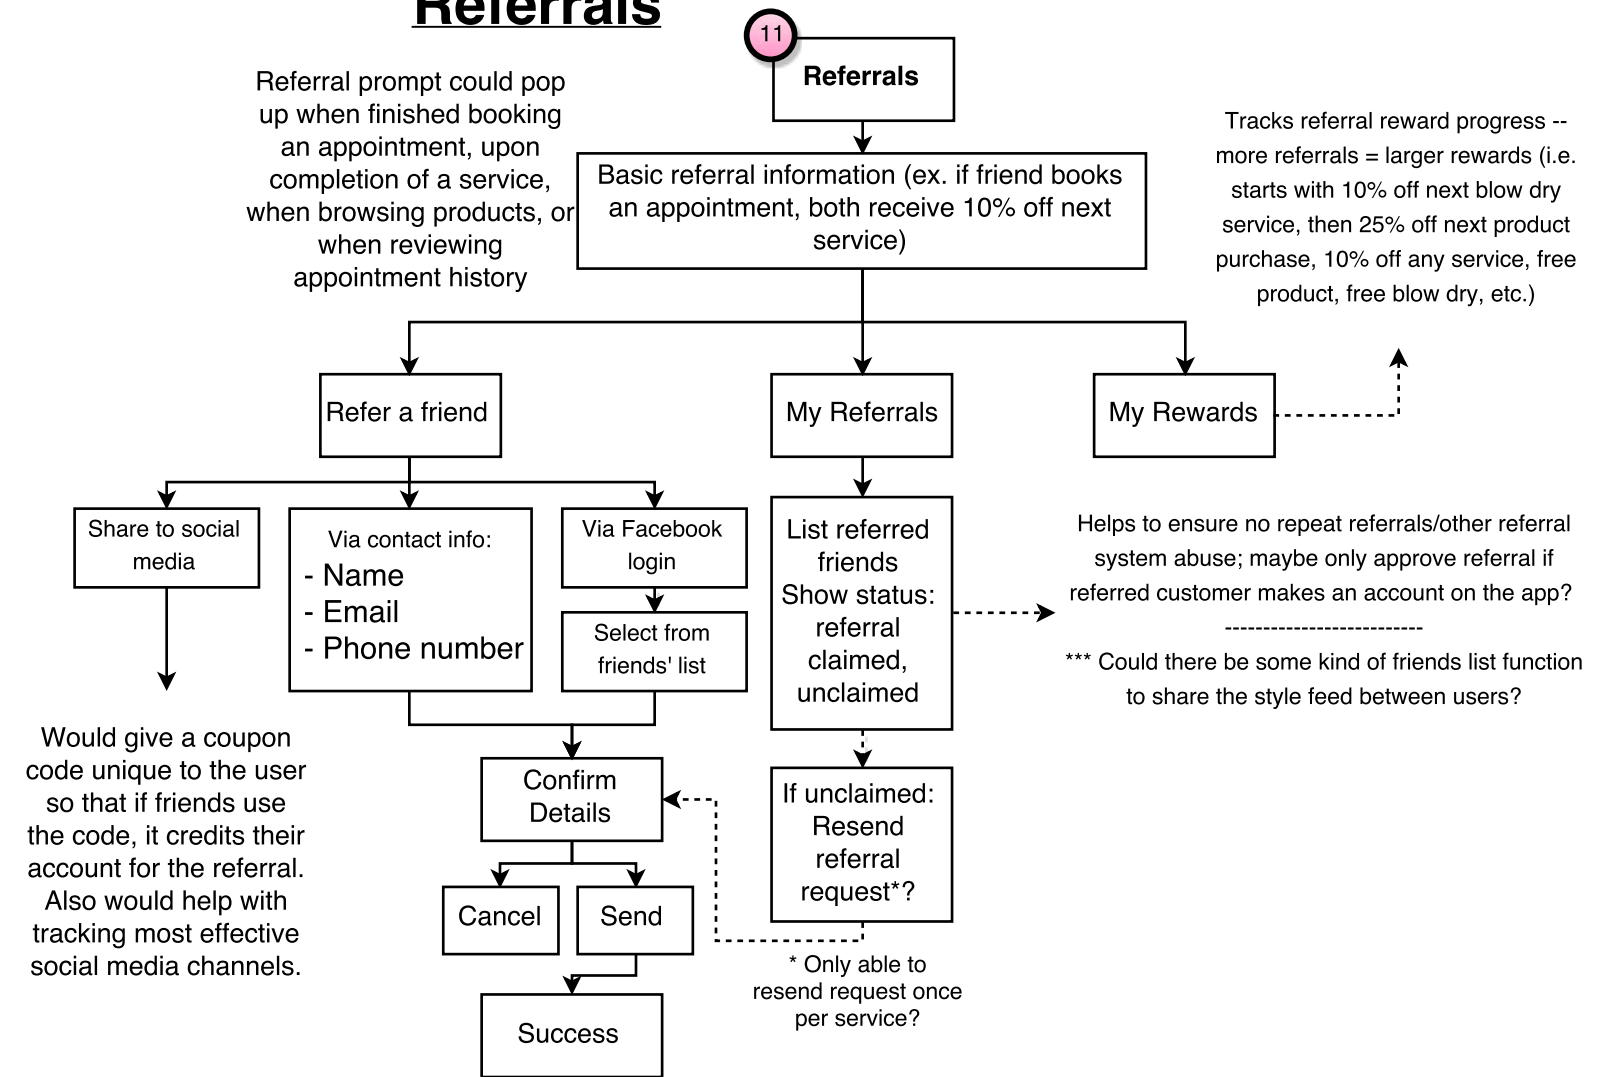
Referrals

Referral prompt could pop up when finished booking an appointment, upon completion of a service, when browsing products, or when reviewing appointment history

11

Referrals

Basic referral information (ex. if friend books an appointment, both receive 10% off next service)

Tracks referral reward progress -- more referrals = larger rewards (i.e. starts with 10% off next blow dry service, then 25% off next product purchase, 10% off any service, free product, free blow dry, etc.)

Refer a friend

My Referrals

My Rewards

Share to social media

Via contact info:
- Name
- Email
- Phone number

Via Facebook login

Select from friends' list

List referred friends
Show status: referral claimed, unclaimed

Helps to ensure no repeat referrals/other referral system abuse; maybe only approve referral if referred customer makes an account on the app?
-------------------------
*** Could there be some kind of friends list function to share the style feed between users?

Would give a coupon code unique to the user so that if friends use the code, it credits their account for the referral. Also would help with tracking most effective social media channels.

Confirm Details

If unclaimed: Resend referral request*?

Cancel

Send

* Only able to resend request once per service?

Success